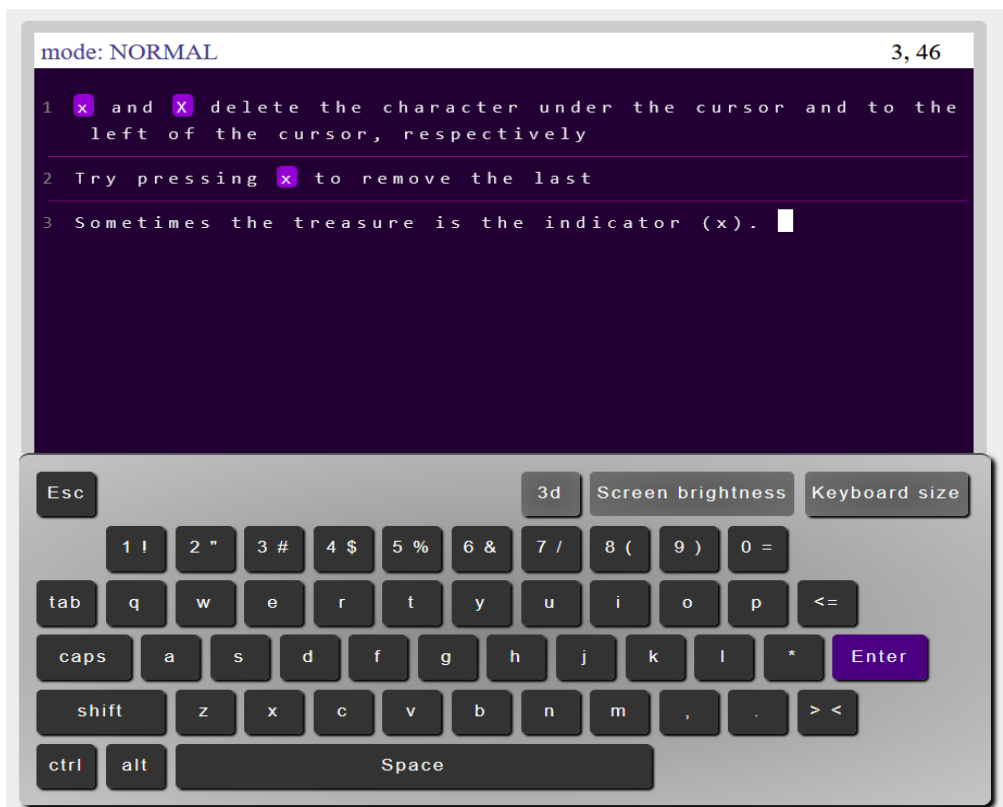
mode: NORMAL 3, 46

1 x and X delete the character under the cursor and to the left of the cursor, respectively

2 Try pressing x to remove the last

3 Sometimes the treasure is the indicator (x).

Esc 3d Screen brightness Keyboard size

1 ! 2 " 3 # 4 $ 5 % 6 & 7 / 8 ( 9 ) 0 =

tab q w e r t y u i o p <=

caps a s d f g h j k l * Enter

shift z x c v b n m , . > <

ctrl alt Space